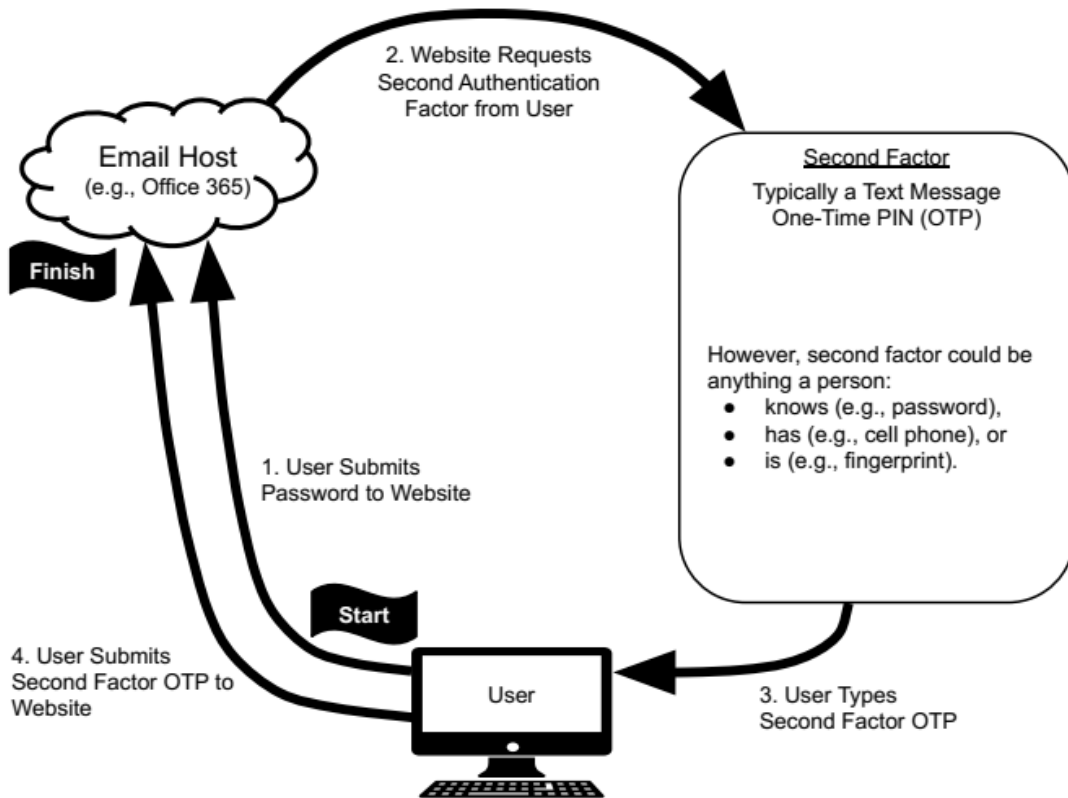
2. Website Requests Second Authentication Factor from User

Email Host
(e.g., Office 365)

Second Factor

Typically a Text Message One-Time PIN (OTP)

Finish

However, second factor could be anything a person:
- knows (e.g., password),
- has (e.g., cell phone), or
- is (e.g., fingerprint).

1. User Submits Password to Website

Start

4. User Submits Second Factor OTP to Website

User

3. User Types Second Factor OTP